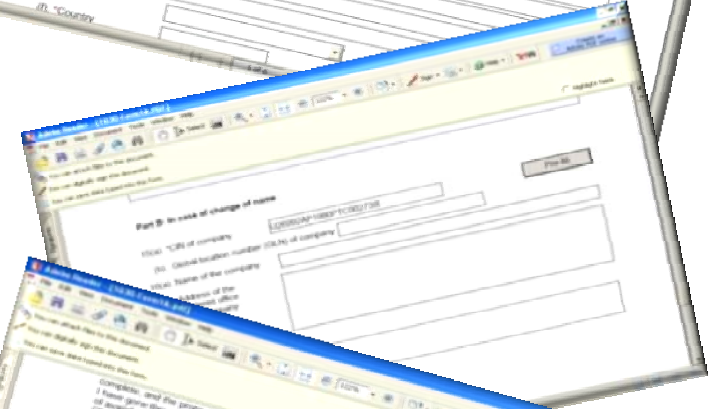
(f) *Country

Adobe Reader - [1B (Form1B).PDF]

File Edit View Document Tools Window Help

Select

100%

Highlight fields

Print

You can attach files to this document.

You can digitally sign this document.

You can save data typed into this form.

Part B: In case of change of name

(6)(a) *CIN of company

U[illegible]

(b) Global location number (GLN) of company

(7)(a) *Name of the company

(b) *Address of the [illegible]

Adobe Reader - [1B (Form1B).pdf]

File Edit View Document Tools Window Help

Select

110%

You can attach files to this document.

You can digitally sign this document.

You can save data typed into this form.

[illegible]